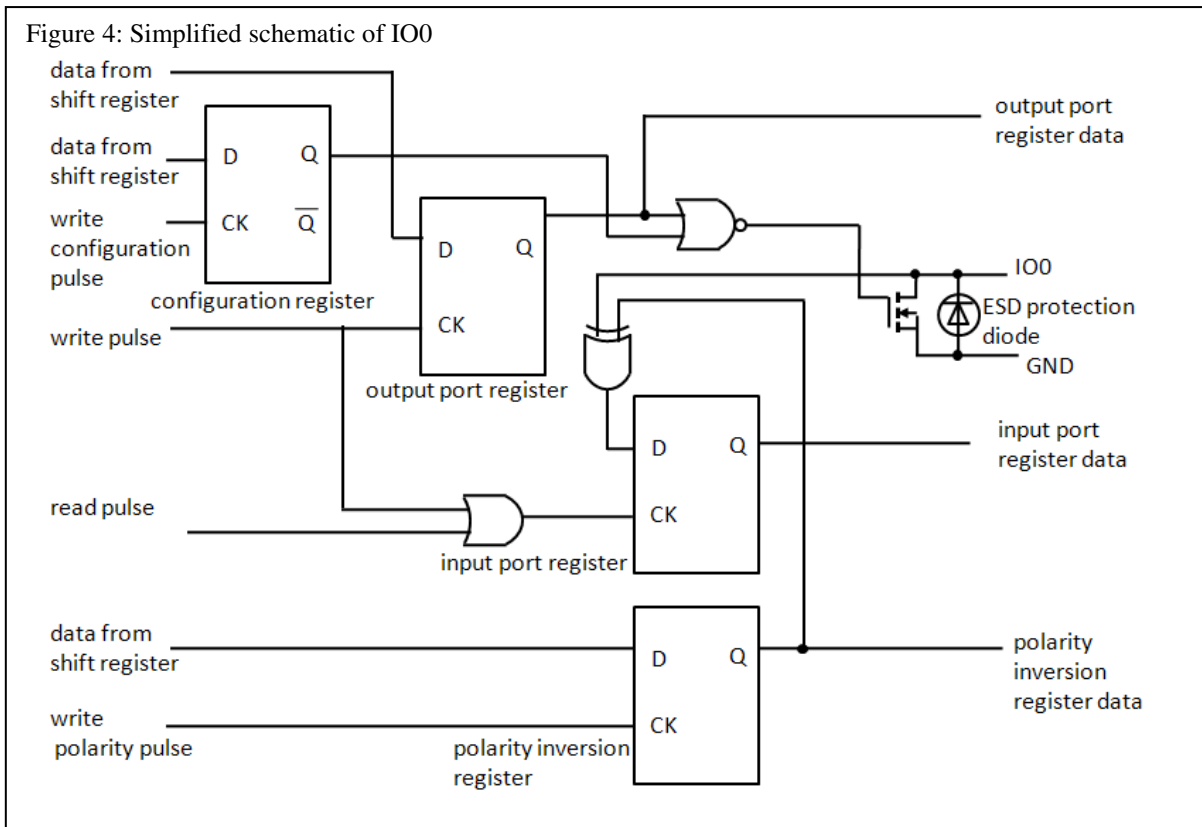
Figure 4: Simplified schematic of IO0

data from shift register

data from shift register

write configuration pulse

D Q

CK $\overline{Q}$

configuration register

write pulse

D Q

CK

output port register

output port register data

IO0

ESD protection diode

GND

D Q

CK

input port register data

read pulse

input port register

data from shift register

write polarity pulse

D Q

CK

polarity inversion register

polarity inversion register data